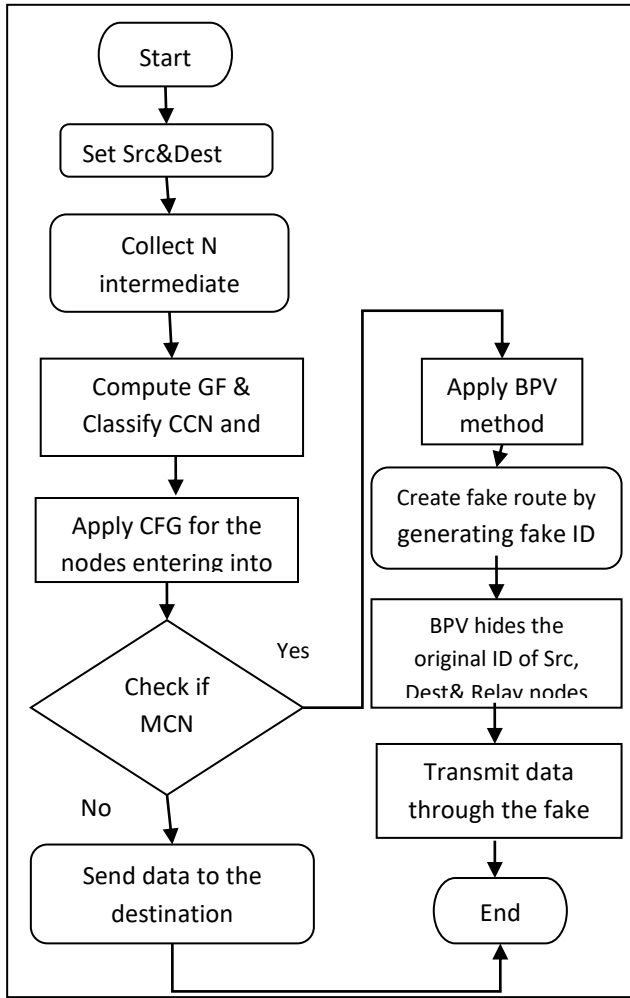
Start

Set Src&Dest

Collect N intermediate

Compute GF & Classify CCN and

Apply CFG for the nodes entering into

Check if MCN

Yes

No

Send data to the destination

Apply BPV method

Create fake route by generating fake ID

BPV hides the original ID of Src, Dest& Relay nodes

Transmit data through the fake

End